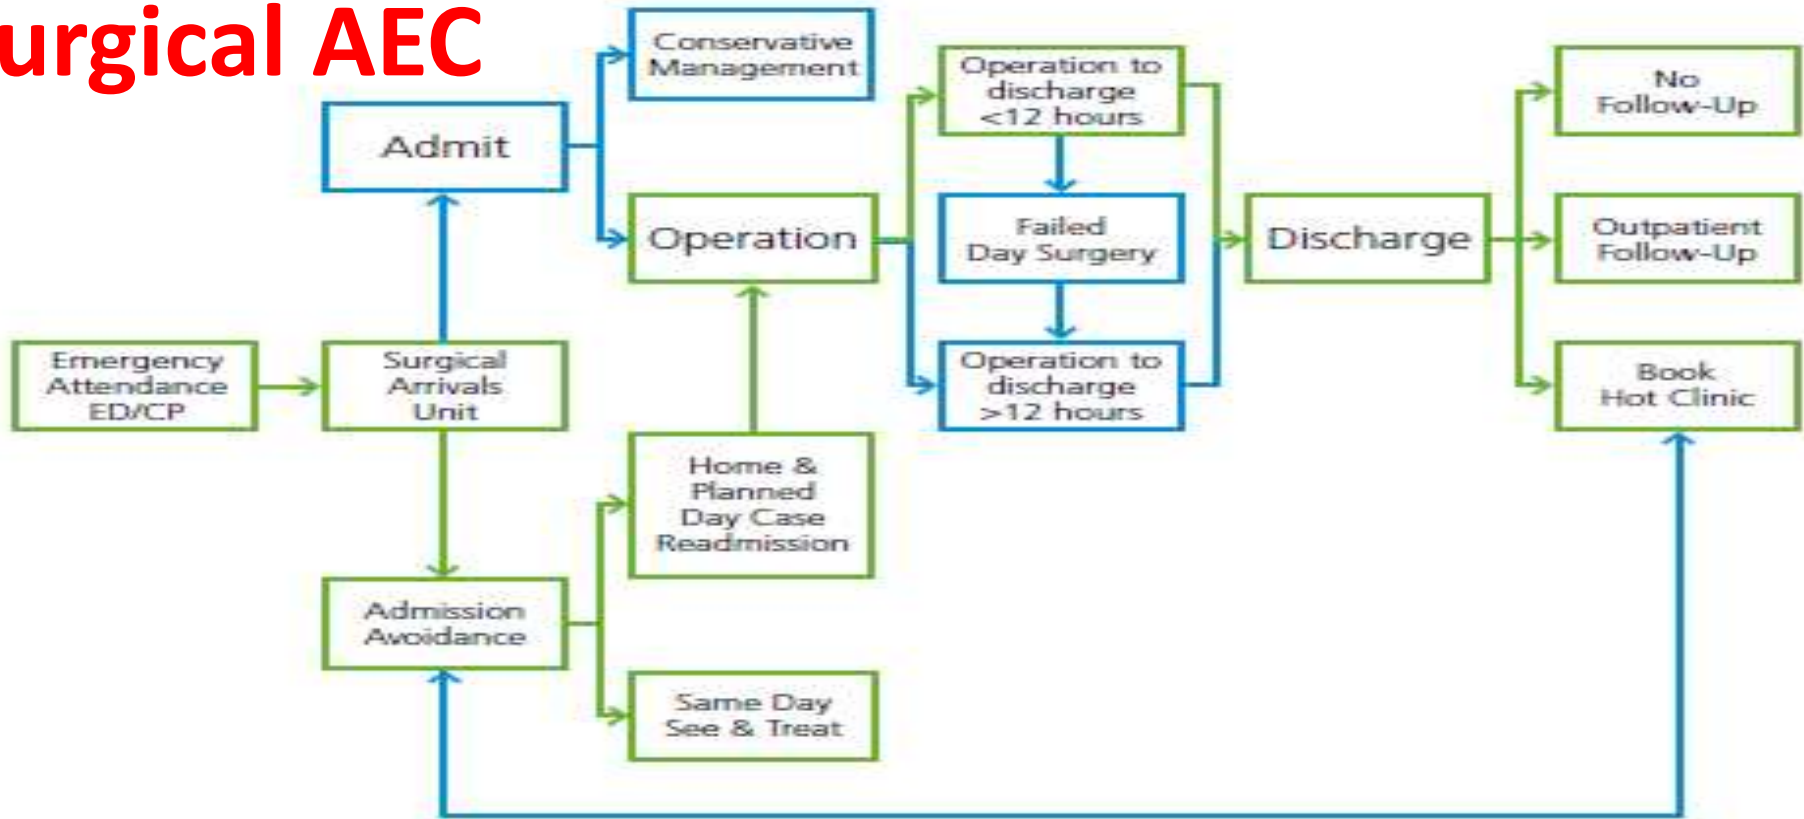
urgical AEC

Conservative Management

Admit

Operation

Operation to discharge <12 hours

Failed Day Surgery

Operation to discharge >12 hours

Discharge

No Follow-Up

Outpatient Follow-Up

Book Hot Clinic

Emergency Attendance ED/CP

Surgical Arrivals Unit

Home & Planned Day Case Readmission

Admission Avoidance

Same Day See & Treat